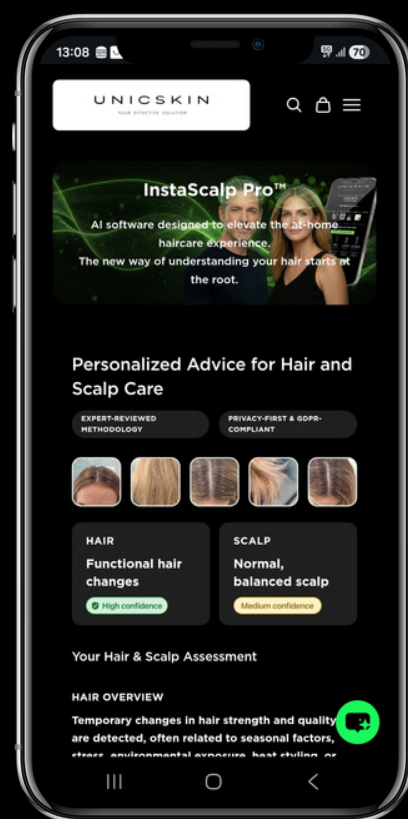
13:08

5G 70

UNICSKIN
YOUR EFFECTIVE SOLUTION

InstaScalp Pro™

AI software designed to elevate the at-home haircare experience.
The new way of understanding your hair starts at the root.

Personalized Advice for Hair and Scalp Care

EXPERT-REVIEWED METHODOLOGY

PRIVACY-FIRST & GDPR-COMPLIANT

HAIR
Functional hair changes
High confidence

SCALP
Normal, balanced scalp
Medium confidence

Your Hair & Scalp Assessment

HAIR OVERVIEW

Temporary changes in hair strength and quality are detected, often related to seasonal factors, stress, environmental exposure, heat styling, or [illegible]